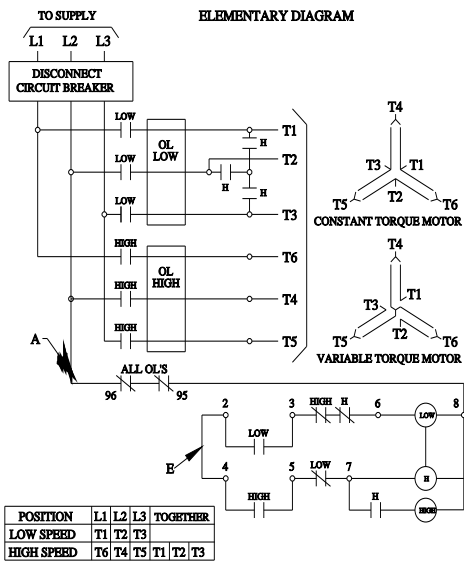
TO SUPPLY

ELEMENTARY DIAGRAM

L1 L2 L3

DISCONNECT CIRCUIT BREAKER

LOW
LOW
LOW
OL LOW
T1
H
T2
H
H
T3

HIGH
HIGH
HIGH
OL HIGH
T6
T4
T5

T4
T3
T1
T2
T5
T6
CONSTANT TORQUE MOTOR

T4
T3
T1
T2
T5
T6
VARIABLE TORQUE MOTOR

A

ALL OL'S
96
95

2
3
HIGH
H
6
LOW
8
LOW

E

4
5
LOW
7
H
HIGH
H
HIGH

| POSITION | L1 | L2 | L3 | TOGETHER | | |
|---|---|---|---|---|---|---|
| LOW SPEED | T1 | T2 | T3 | | | |
| HIGH SPEED | T6 | T4 | T5 | T1 | T2 | T3 |